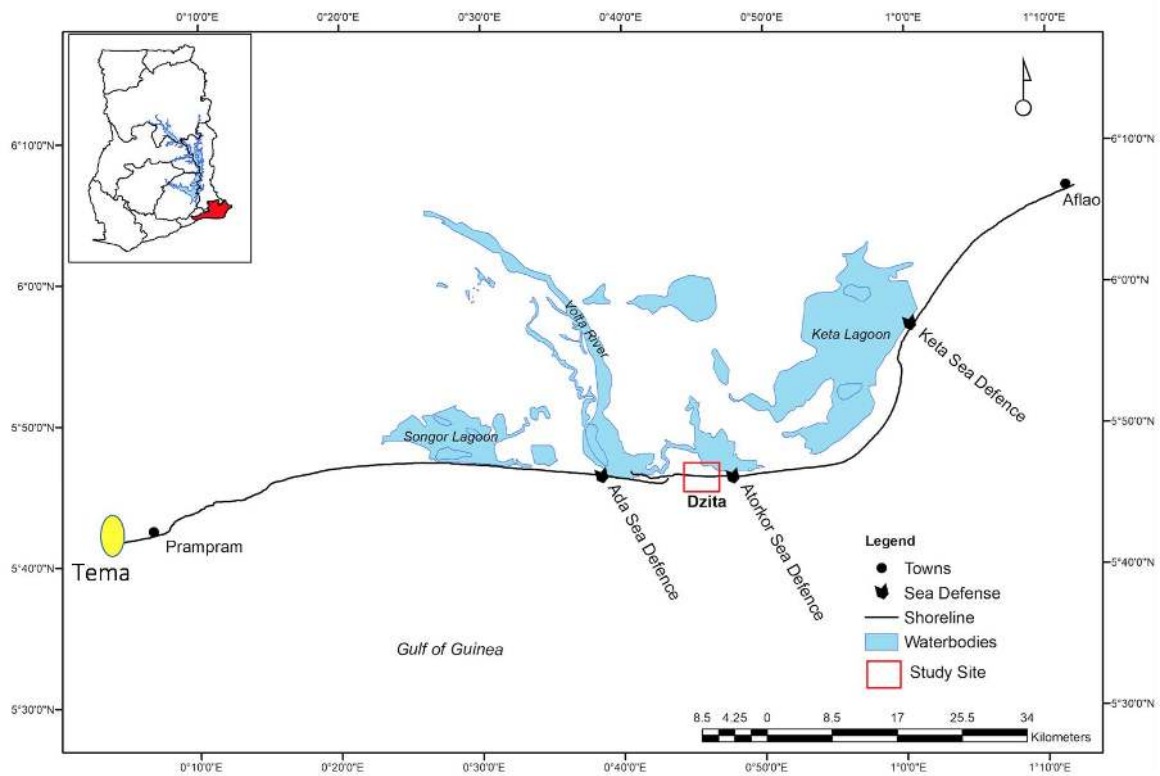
0°10'0"E 0°20'0"E 0°30'0"E 0°40'0"E 0°50'0"E 1°0'0"E 1°10'0"E

6°10'0"N
6°0'0"N
5°50'0"N
5°40'0"N
5°30'0"N

Aflao
Keta Lagoon
Keta Sea Defence
Volta River
Songor Lagoon
Ada Sea Defence
Dzita
Atorkor Sea Defence
Prampram
Tema
Gulf of Guinea

Legend
Towns
Sea Defense
Shoreline
Waterbodies
Study Site

8.5 4.25 0 8.5 17 25.5 34
Kilometers

0°10'0"E 0°20'0"E 0°30'0"E 0°40'0"E 0°50'0"E 1°0'0"E 1°10'0"E

6°10'0"N
6°0'0"N
5°50'0"N
5°40'0"N
5°30'0"N